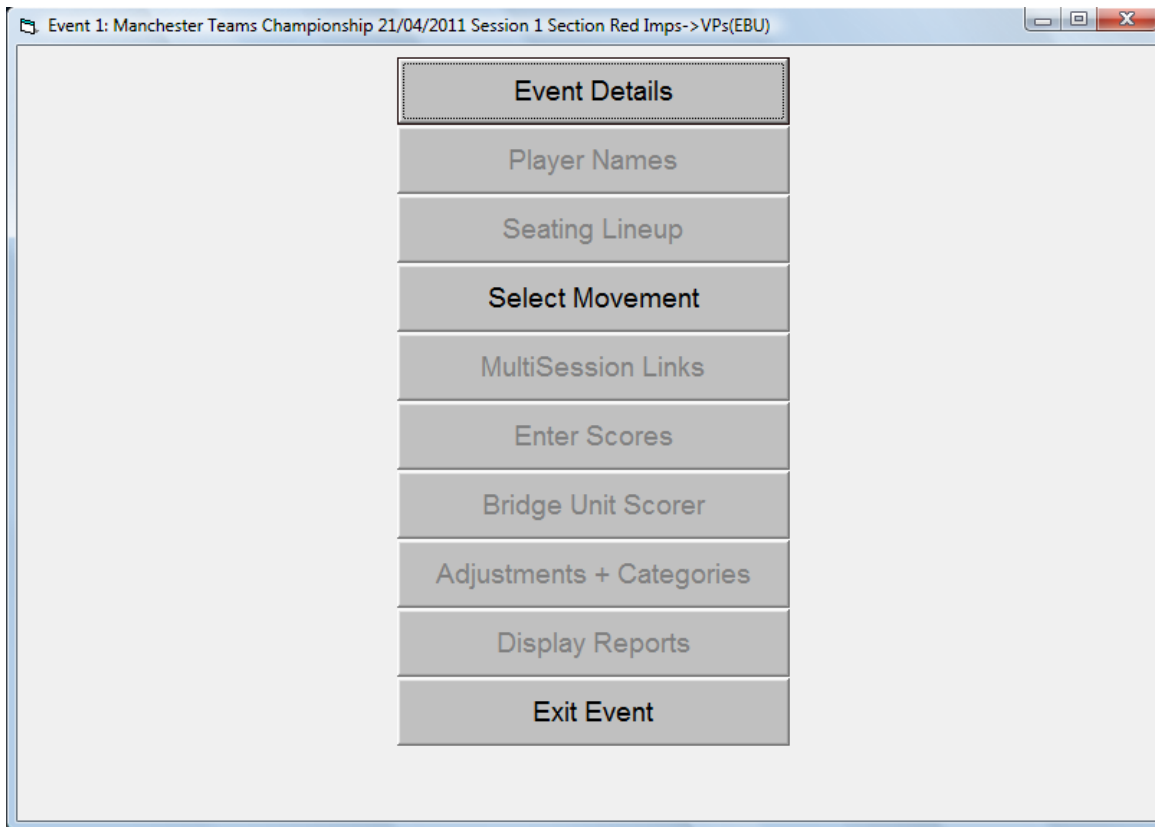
Event 1: Manchester Teams Championship 21/04/2011 Session 1 Section Red Imps->VPs(EBU)

Event Details

Player Names

Seating Lineup

Select Movement

MultiSession Links

Enter Scores

Bridge Unit Scorer

Adjustments + Categories

Display Reports

Exit Event